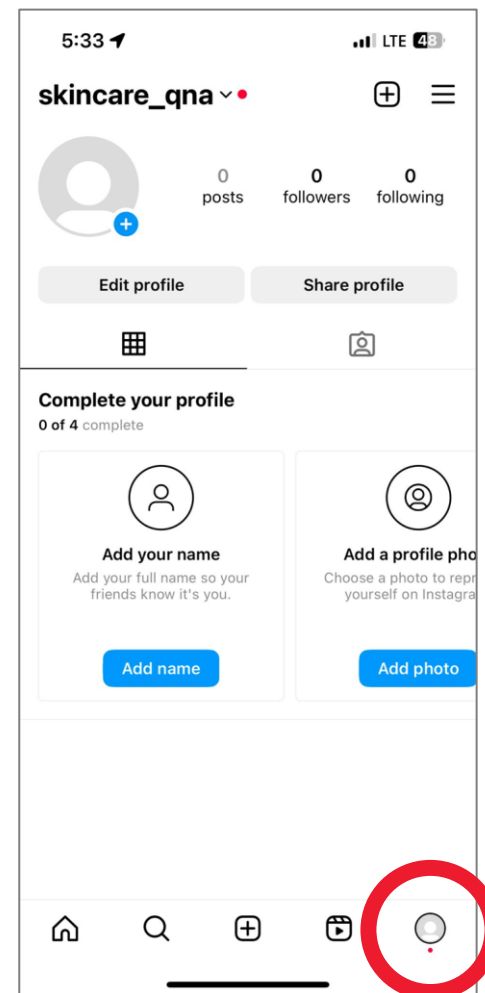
5:33

LTE 48

skincare_qna

0 posts

0 followers

0 following

Edit profile

Share profile

Complete your profile

0 of 4 complete

Add your name

Add your full name so your friends know it's you.

Add name

Add a profile pho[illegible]

Choose a photo to repr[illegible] yourself on Instagra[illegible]

Add photo